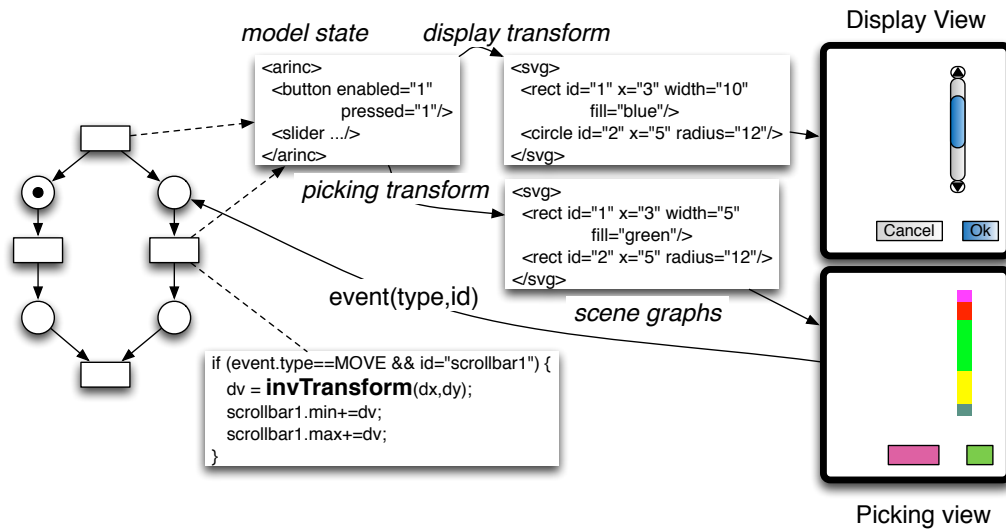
model state

display transform

Display View

<arinc>
<button enabled="1" pressed="1"/>
<slider .../>
</arinc>

<svg>
<rect id="1" x="3" width="10" fill="blue"/>
<circle id="2" x="5" radius="12"/>
</svg>

picking transform

<svg>
<rect id="1" x="3" width="5" fill="green"/>
<rect id="2" x="5" radius="12"/>
</svg>

Cancel

Ok

event(type,id)

scene graphs

if (event.type==MOVE && id="scrollbar1") {
dv = **invTransform**(dx,dy);
scrollbar1.min+=dv;
scrollbar1.max+=dv;
}

Picking view